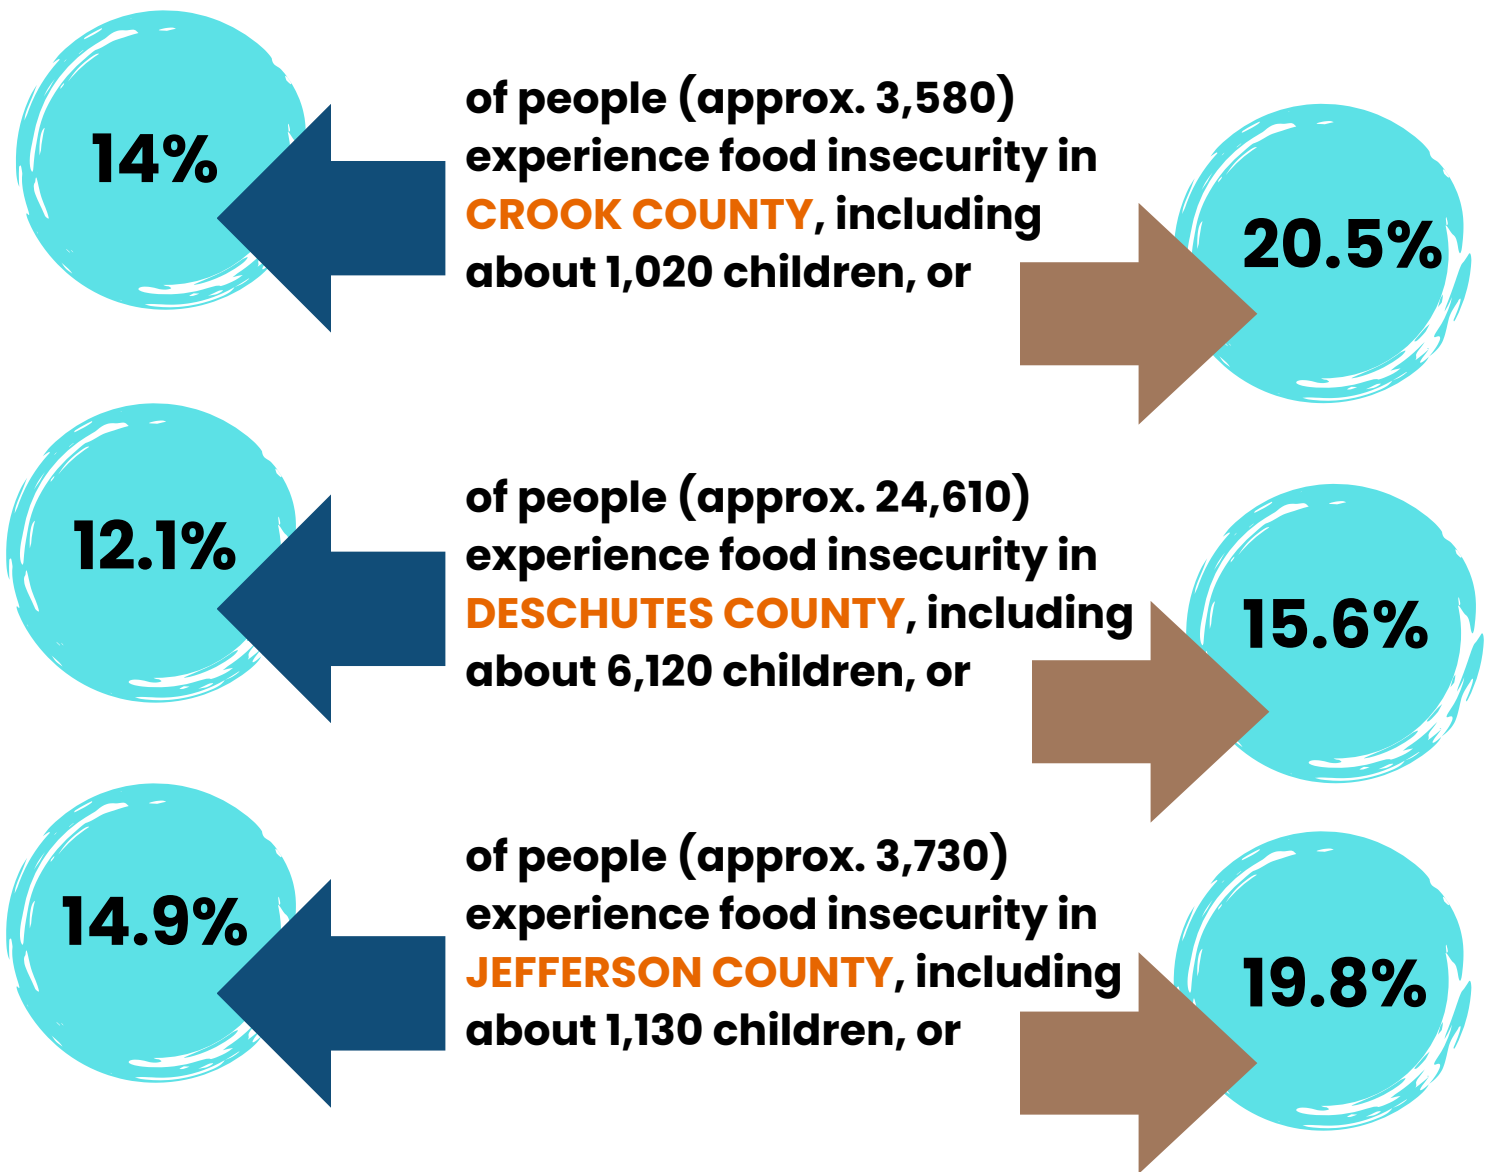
14%

of people (approx. 3,580) experience food insecurity in CROOK COUNTY, including about 1,020 children, or

20.5%

12.1%

of people (approx. 24,610) experience food insecurity in DESCHUTES COUNTY, including about 6,120 children, or

15.6%

14.9%

of people (approx. 3,730) experience food insecurity in JEFFERSON COUNTY, including about 1,130 children, or

19.8%